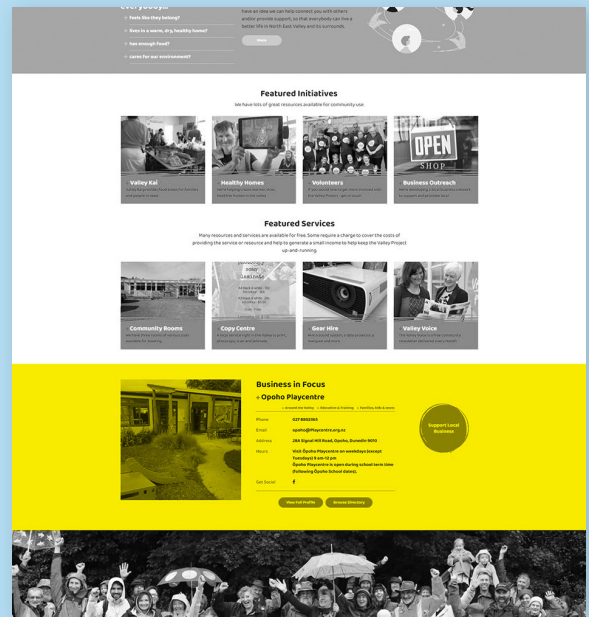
everybody...

+ feels like they belong?
+ lives in a warm, dry, healthy home?
+ has enough food?
+ cares for our environment?

have an idea we can help connect you with others and/or provide support, so that everybody can live a better life in North East Valley and its surrounds.

More

Featured Initiatives

We have lots of great resources available for community use.

Valley Kai

Healthy Homes

Volunteers

Business Outreach

OPEN SHOP

Featured Services

Many resources and services are available for free. Some require a charge to cover the costs of providing the service or resource and help to generate a small income to help keep the Valley Project up and running.

Community Rooms

Copy Centre

Gear Hire

Valley Voice

Business in Focus

+ Opoho Playcentre

Phone 027 8652563

Email opoho@Playcentre.org.nz

Address 28A Signal Hill Road, Opoho, Dunedin 9010

Hours Visit Opoho Playcentre on weekdays (except Tuesdays) 9 am-12 pm
Opoho Playcentre is open during school term time (following Opoho School dates).

Get Social f

View Full Profile

Browse Directory

Support Local Business